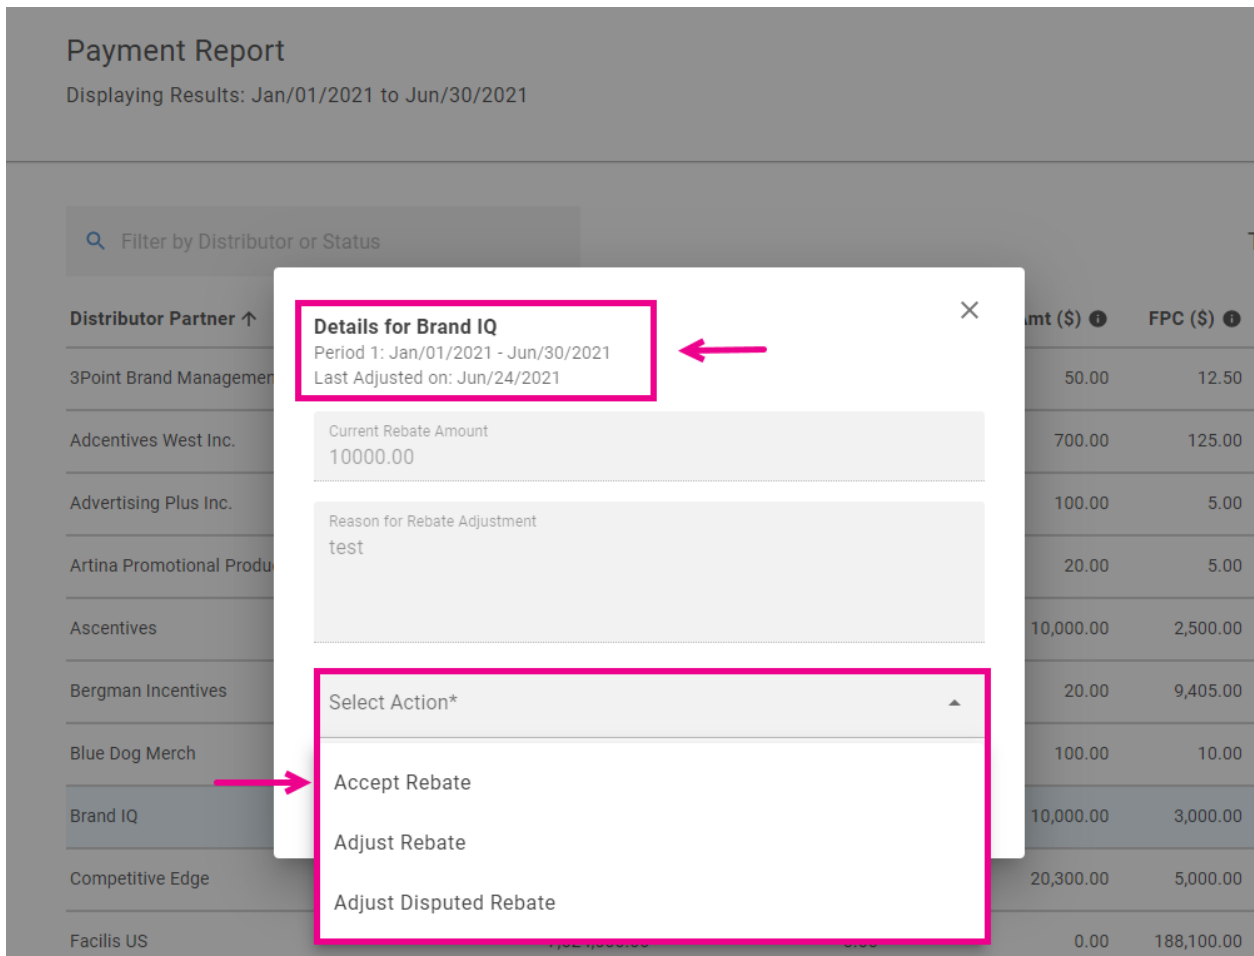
Payment Report
Displaying Results: Jan/01/2021 to Jun/30/2021

Filter by Distributor or Status

Distributor Partner ↑

| Distributor Partner ↑ | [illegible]mt ($) | FPC ($) |
|---|---|---|
| 3Point Brand Managemen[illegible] | 50.00 | 12.50 |
| Adcentives West Inc. | 700.00 | 125.00 |
| Advertising Plus Inc. | 100.00 | 5.00 |
| Artina Promotional Produ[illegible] | 20.00 | 5.00 |
| Ascentives | 10,000.00 | 2,500.00 |
| Bergman Incentives | 20.00 | 9,405.00 |
| Blue Dog Merch | 100.00 | 10.00 |
| Brand IQ | 10,000.00 | 3,000.00 |
| Competitive Edge | 20,300.00 | 5,000.00 |
| Facilis US | 0.00 | 188,100.00 |

Details for Brand IQ
Period 1: Jan/01/2021 - Jun/30/2021
Last Adjusted on: Jun/24/2021

Current Rebate Amount
10000.00

Reason for Rebate Adjustment
test

Select Action*

Accept Rebate
Adjust Rebate
Adjust Disputed Rebate